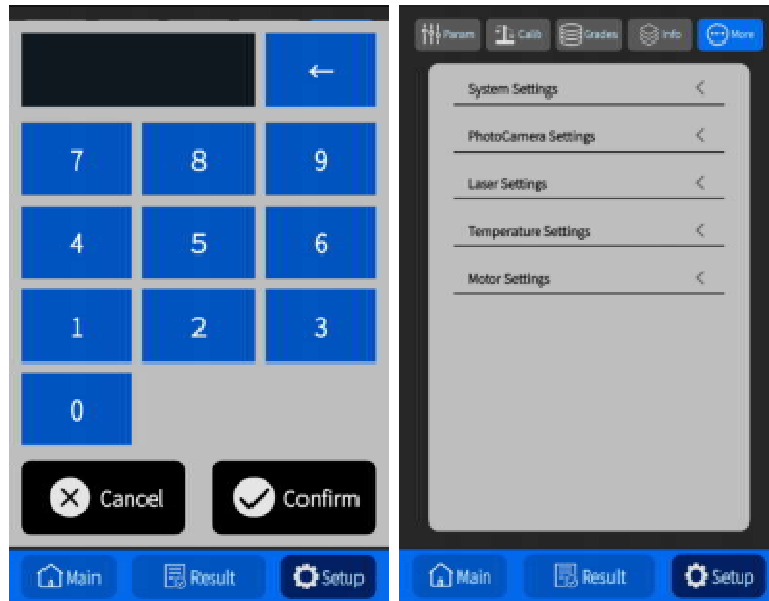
←

7 8 9

4 5 6

1 2 3

0

Cancel Confirm

Main Result Setup

Param Calib Grades Info More

System Settings <

PhotoCamera Settings <

Laser Settings <

Temperature Settings <

Motor Settings <

Main Result Setup